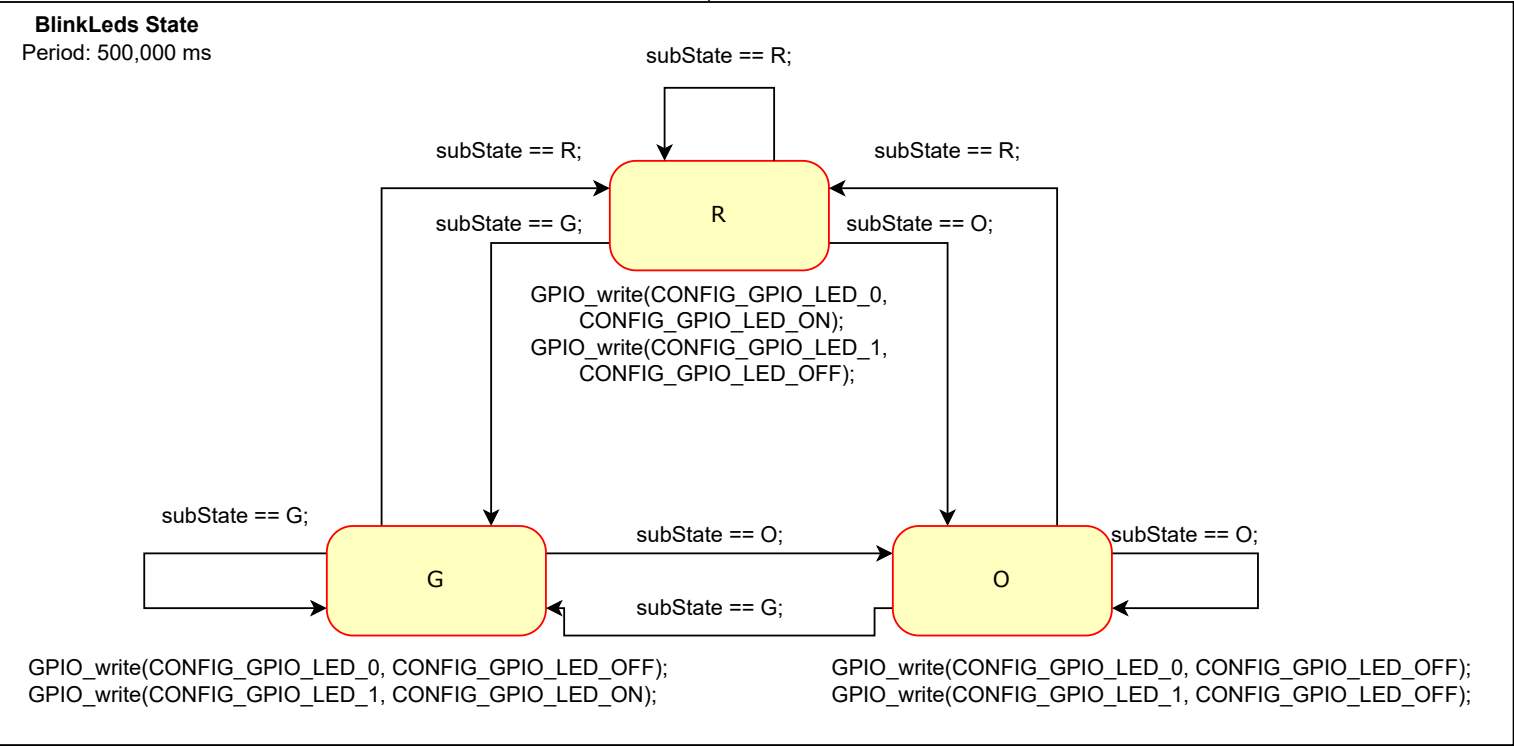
**BlinkLeds State**
Period: 500,000 ms

subState == R;

subState == R;

subState == R;

R

subState == G;

subState == O;

GPIO_write(CONFIG_GPIO_LED_0, CONFIG_GPIO_LED_ON);
GPIO_write(CONFIG_GPIO_LED_1, CONFIG_GPIO_LED_OFF);

subState == G;

subState == O;

subState == O;

G

O

subState == G;

GPIO_write(CONFIG_GPIO_LED_0, CONFIG_GPIO_LED_OFF);
GPIO_write(CONFIG_GPIO_LED_1, CONFIG_GPIO_LED_ON);

GPIO_write(CONFIG_GPIO_LED_0, CONFIG_GPIO_LED_OFF);
GPIO_write(CONFIG_GPIO_LED_1, CONFIG_GPIO_LED_OFF);